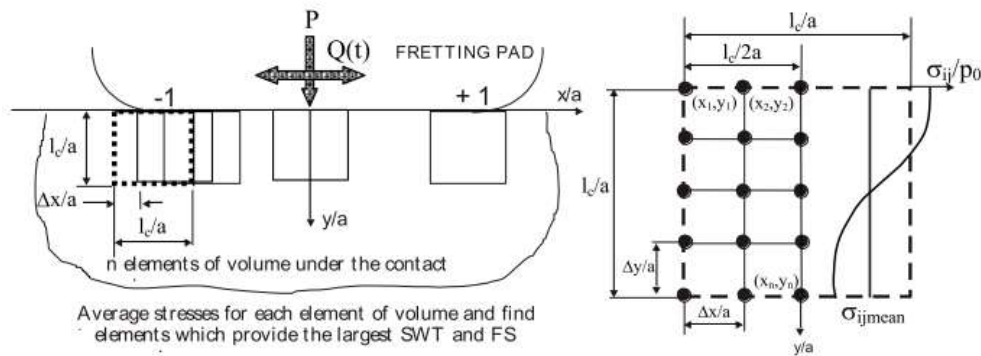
P

Q(t)

FRETTING PAD

-1

+ 1

x/a

$l_c/a$

$\Delta x/a$

$l_c/a$

y/a

n elements of volume under the contact

Average stresses for each element of volume and find elements which provide the largest SWT and FS

$l_c/a$

$l_c/2a$

$\sigma_{ij}/p_0$

$(x_1,y_1)$

$(x_2,y_2)$

$l_c/a$

$\Delta y/a$

$(x_n,y_n)$

$\Delta x/a$

$\sigma_{ijmean}$

y/a